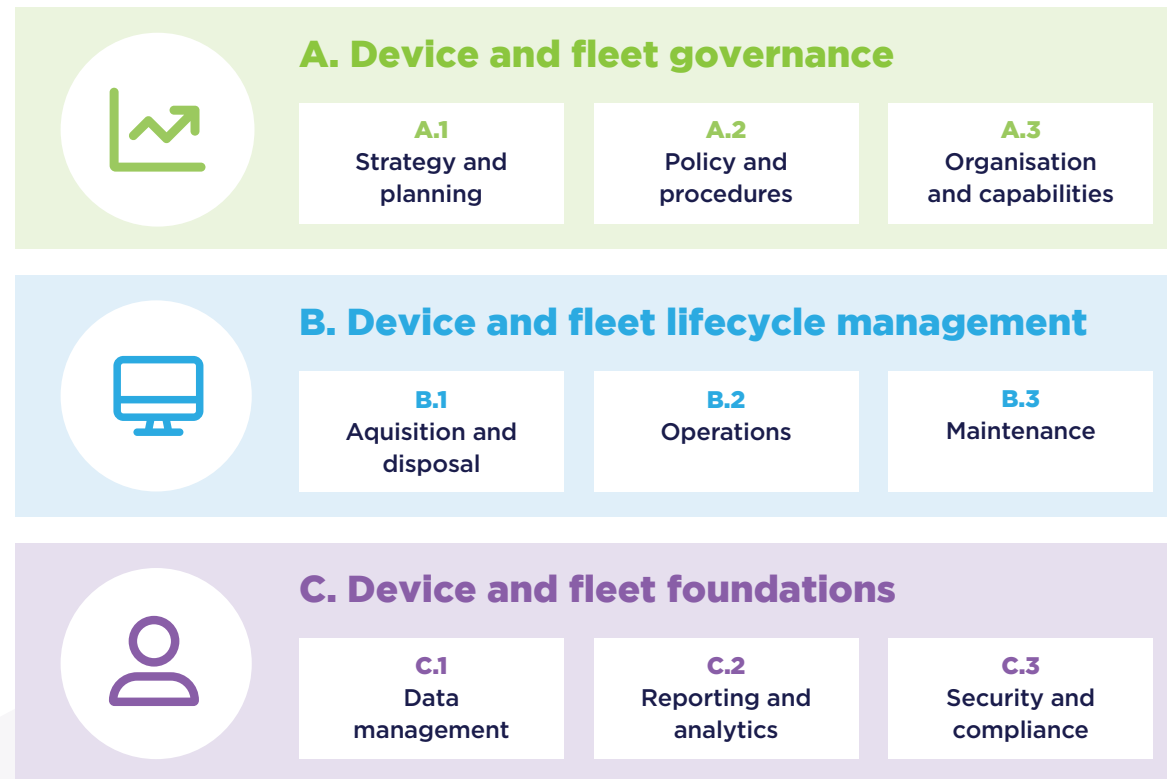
A. Device and fleet governance

A.1
Strategy and planning

A.2
Policy and procedures

A.3
Organisation and capabilities

B. Device and fleet lifecycle management

B.1
Aquisition and disposal

B.2
Operations

B.3
Maintenance

C. Device and fleet foundations

C.1
Data management

C.2
Reporting and analytics

C.3
Security and compliance